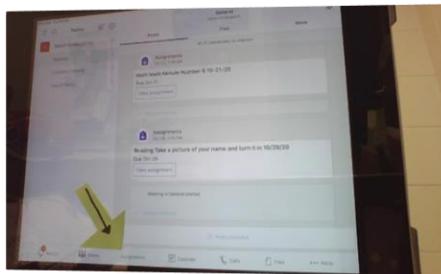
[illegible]

General
Posts
Files
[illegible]

Assignments
Math Math Minute Number 6 10-21-20
Due Oct 21
View assignment

Assignments
Reading Take a picture of your name and turn it in 10/28/20
Due Oct 28
View assignment

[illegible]

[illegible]
Teams
Assignments
Calendar
Calls
Files
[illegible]